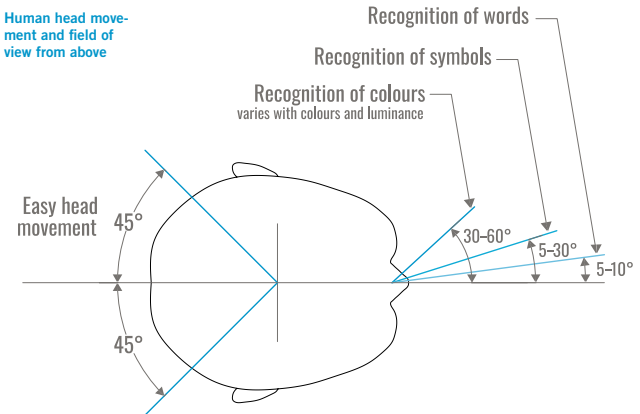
Human head movement and field of view from above

Recognition of words

Recognition of symbols

Recognition of colours
varies with colours and luminance

Easy head movement

45°

45°

30–60°

5–30°

5–10°